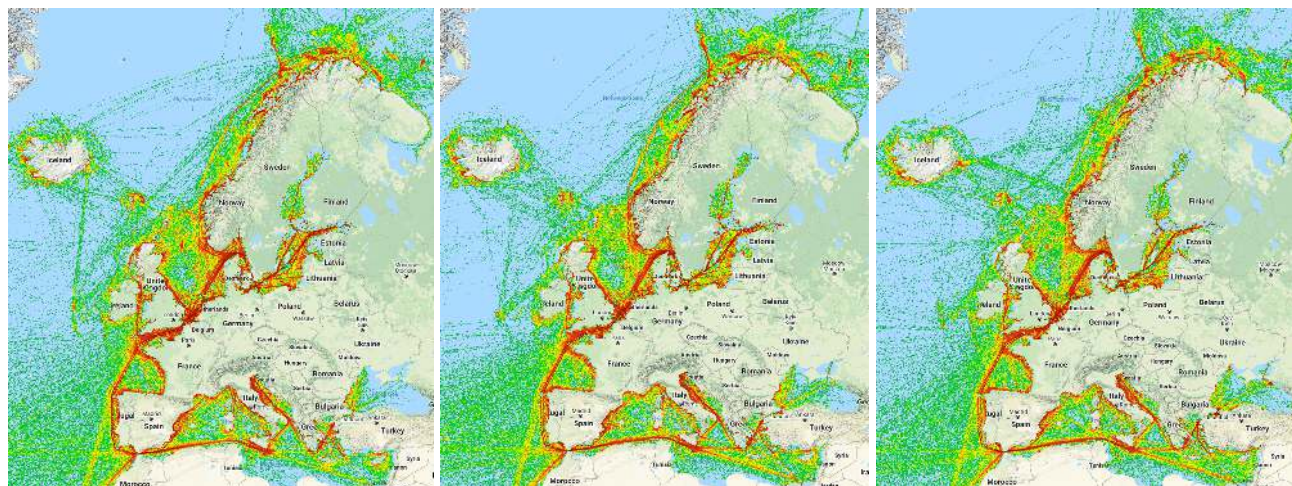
Iceland
Sweden
Norway
Finland
Estonia
Latvia
Lithuania
United Kingdom
Ireland
Netherlands
Belgium
Germany
Poland
Belarus
Paris
France
Ukraine
Hungary
Romania
Italy
Bulgaria
Spain
Portugal
Greece
Turkey
Morocco

Iceland
Sweden
Norway
Finland
Estonia
Latvia
Lithuania
United Kingdom
Ireland
Germany
Poland
Belarus
France
Ukraine
Hungary
Romania
Italy
Bulgaria
Spain
Portugal
Greece
Turkey
Morocco

Iceland
Sweden
Norway
Finland
Estonia
Latvia
Lithuania
Ireland
Germany
Poland
Belarus
France
Ukraine
Hungary
Romania
Italy
Bulgaria
Spain
Portugal
Greece
Turkey
Morocco